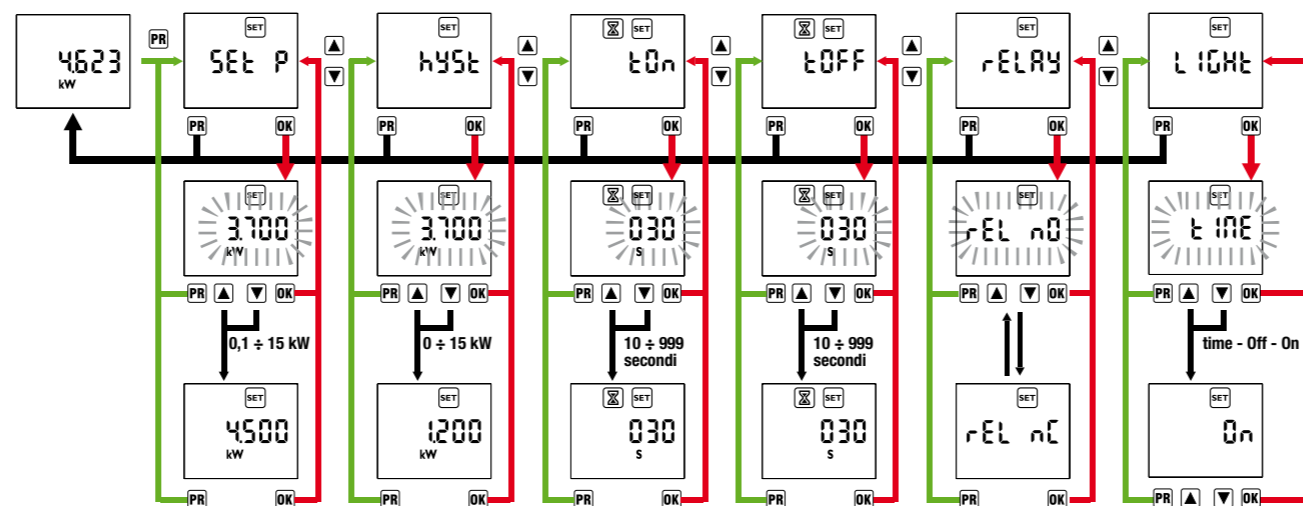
4.623
kW

PR

SET
SEt P
PR OK

SET
hySt
PR OK

SET
tOn
PR OK

SET
tOFF
PR OK

SET
rELAY
PR OK

SET
LIGHt
PR OK

SET
3.700
kW
PR OK
0,1 ÷ 15 kW
SET
4.500
kW
PR OK

SET
3.700
kW
PR OK
0 ÷ 15 kW
SET
1.200
kW
PR OK

SET
030
s
PR OK
10 ÷ 999 secondi
SET
030
s
PR OK

SET
030
s
PR OK
10 ÷ 999 secondi
SET
030
s
PR OK

SET
rEL nO
PR OK
SET
rEL nC
PR OK

SET
tInE
PR OK
time - Off - On
SET
On
PR OK